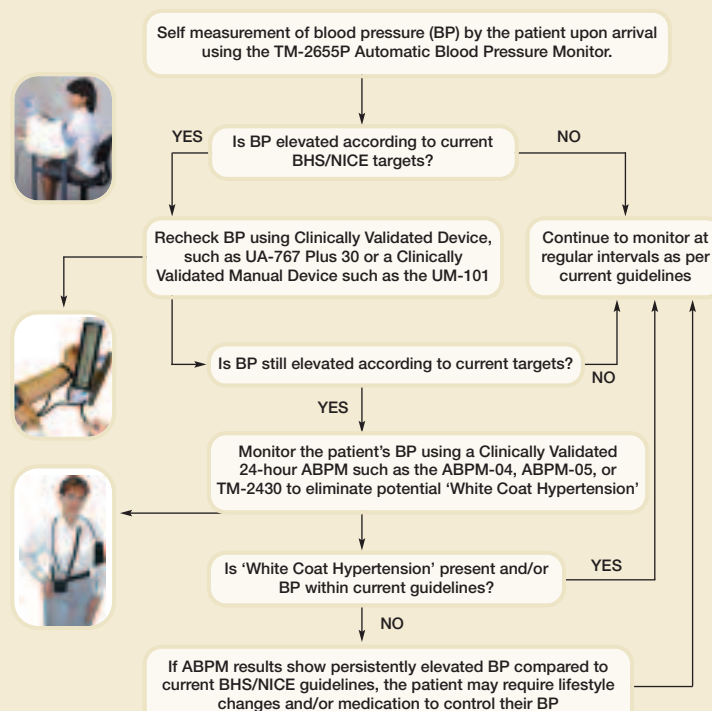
Self measurement of blood pressure (BP) by the patient upon arrival using the TM-2655P Automatic Blood Pressure Monitor.

YES

Is BP elevated according to current BHS/NICE targets?

NO

Recheck BP using Clinically Validated Device, such as UA-767 Plus 30 or a Clinically Validated Manual Device such as the UM-101

Continue to monitor at regular intervals as per current guidelines

Is BP still elevated according to current targets?

NO

YES

Monitor the patient's BP using a Clinically Validated 24-hour ABPM such as the ABPM-04, ABPM-05, or TM-2430 to eliminate potential 'White Coat Hypertension'

Is 'White Coat Hypertension' present and/or BP within current guidelines?

YES

NO

If ABPM results show persistently elevated BP compared to current BHS/NICE guidelines, the patient may require lifestyle changes and/or medication to control their BP